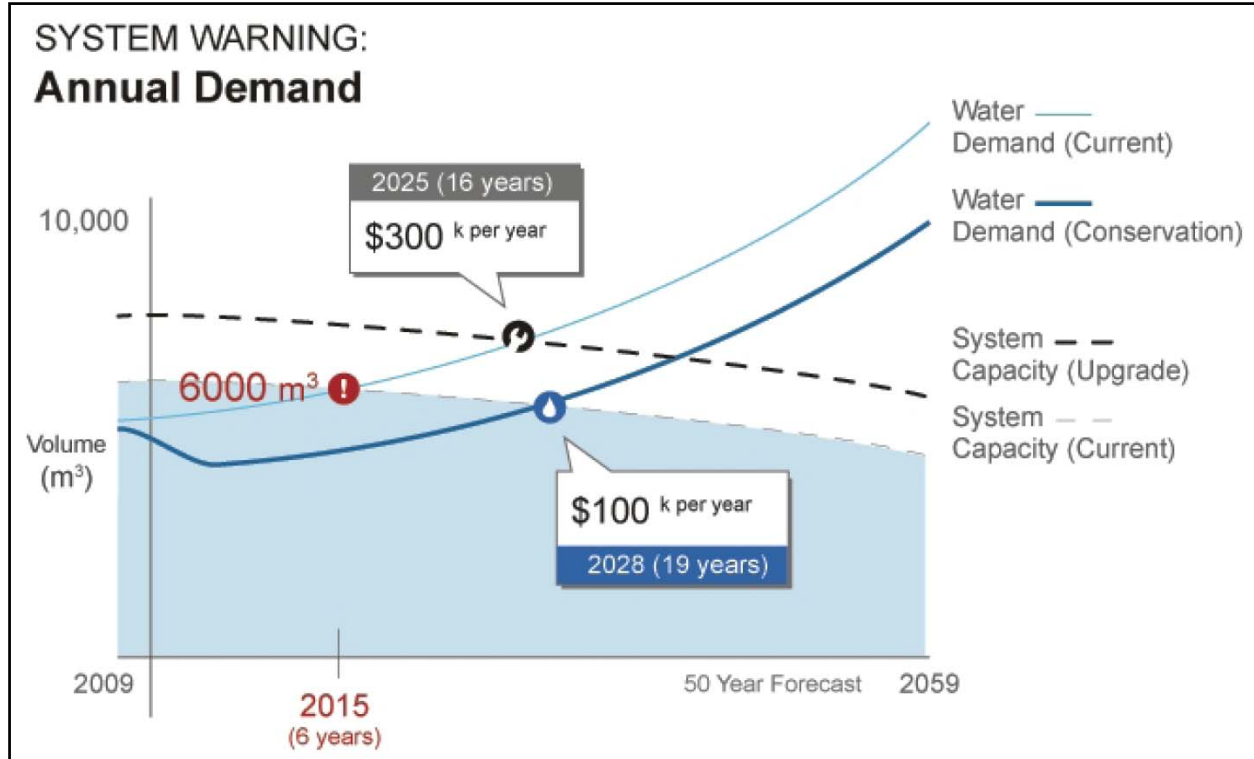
SYSTEM WARNING:
**Annual Demand**

Water Demand (Current)

Water Demand (Conservation)

System Capacity (Upgrade)

System Capacity (Current)

2025 (16 years)
$300 k per year

10,000

6000 m$^3$

Volume (m$^3$)

$100 k per year
2028 (19 years)

2009

2015
(6 years)

50 Year Forecast

2059